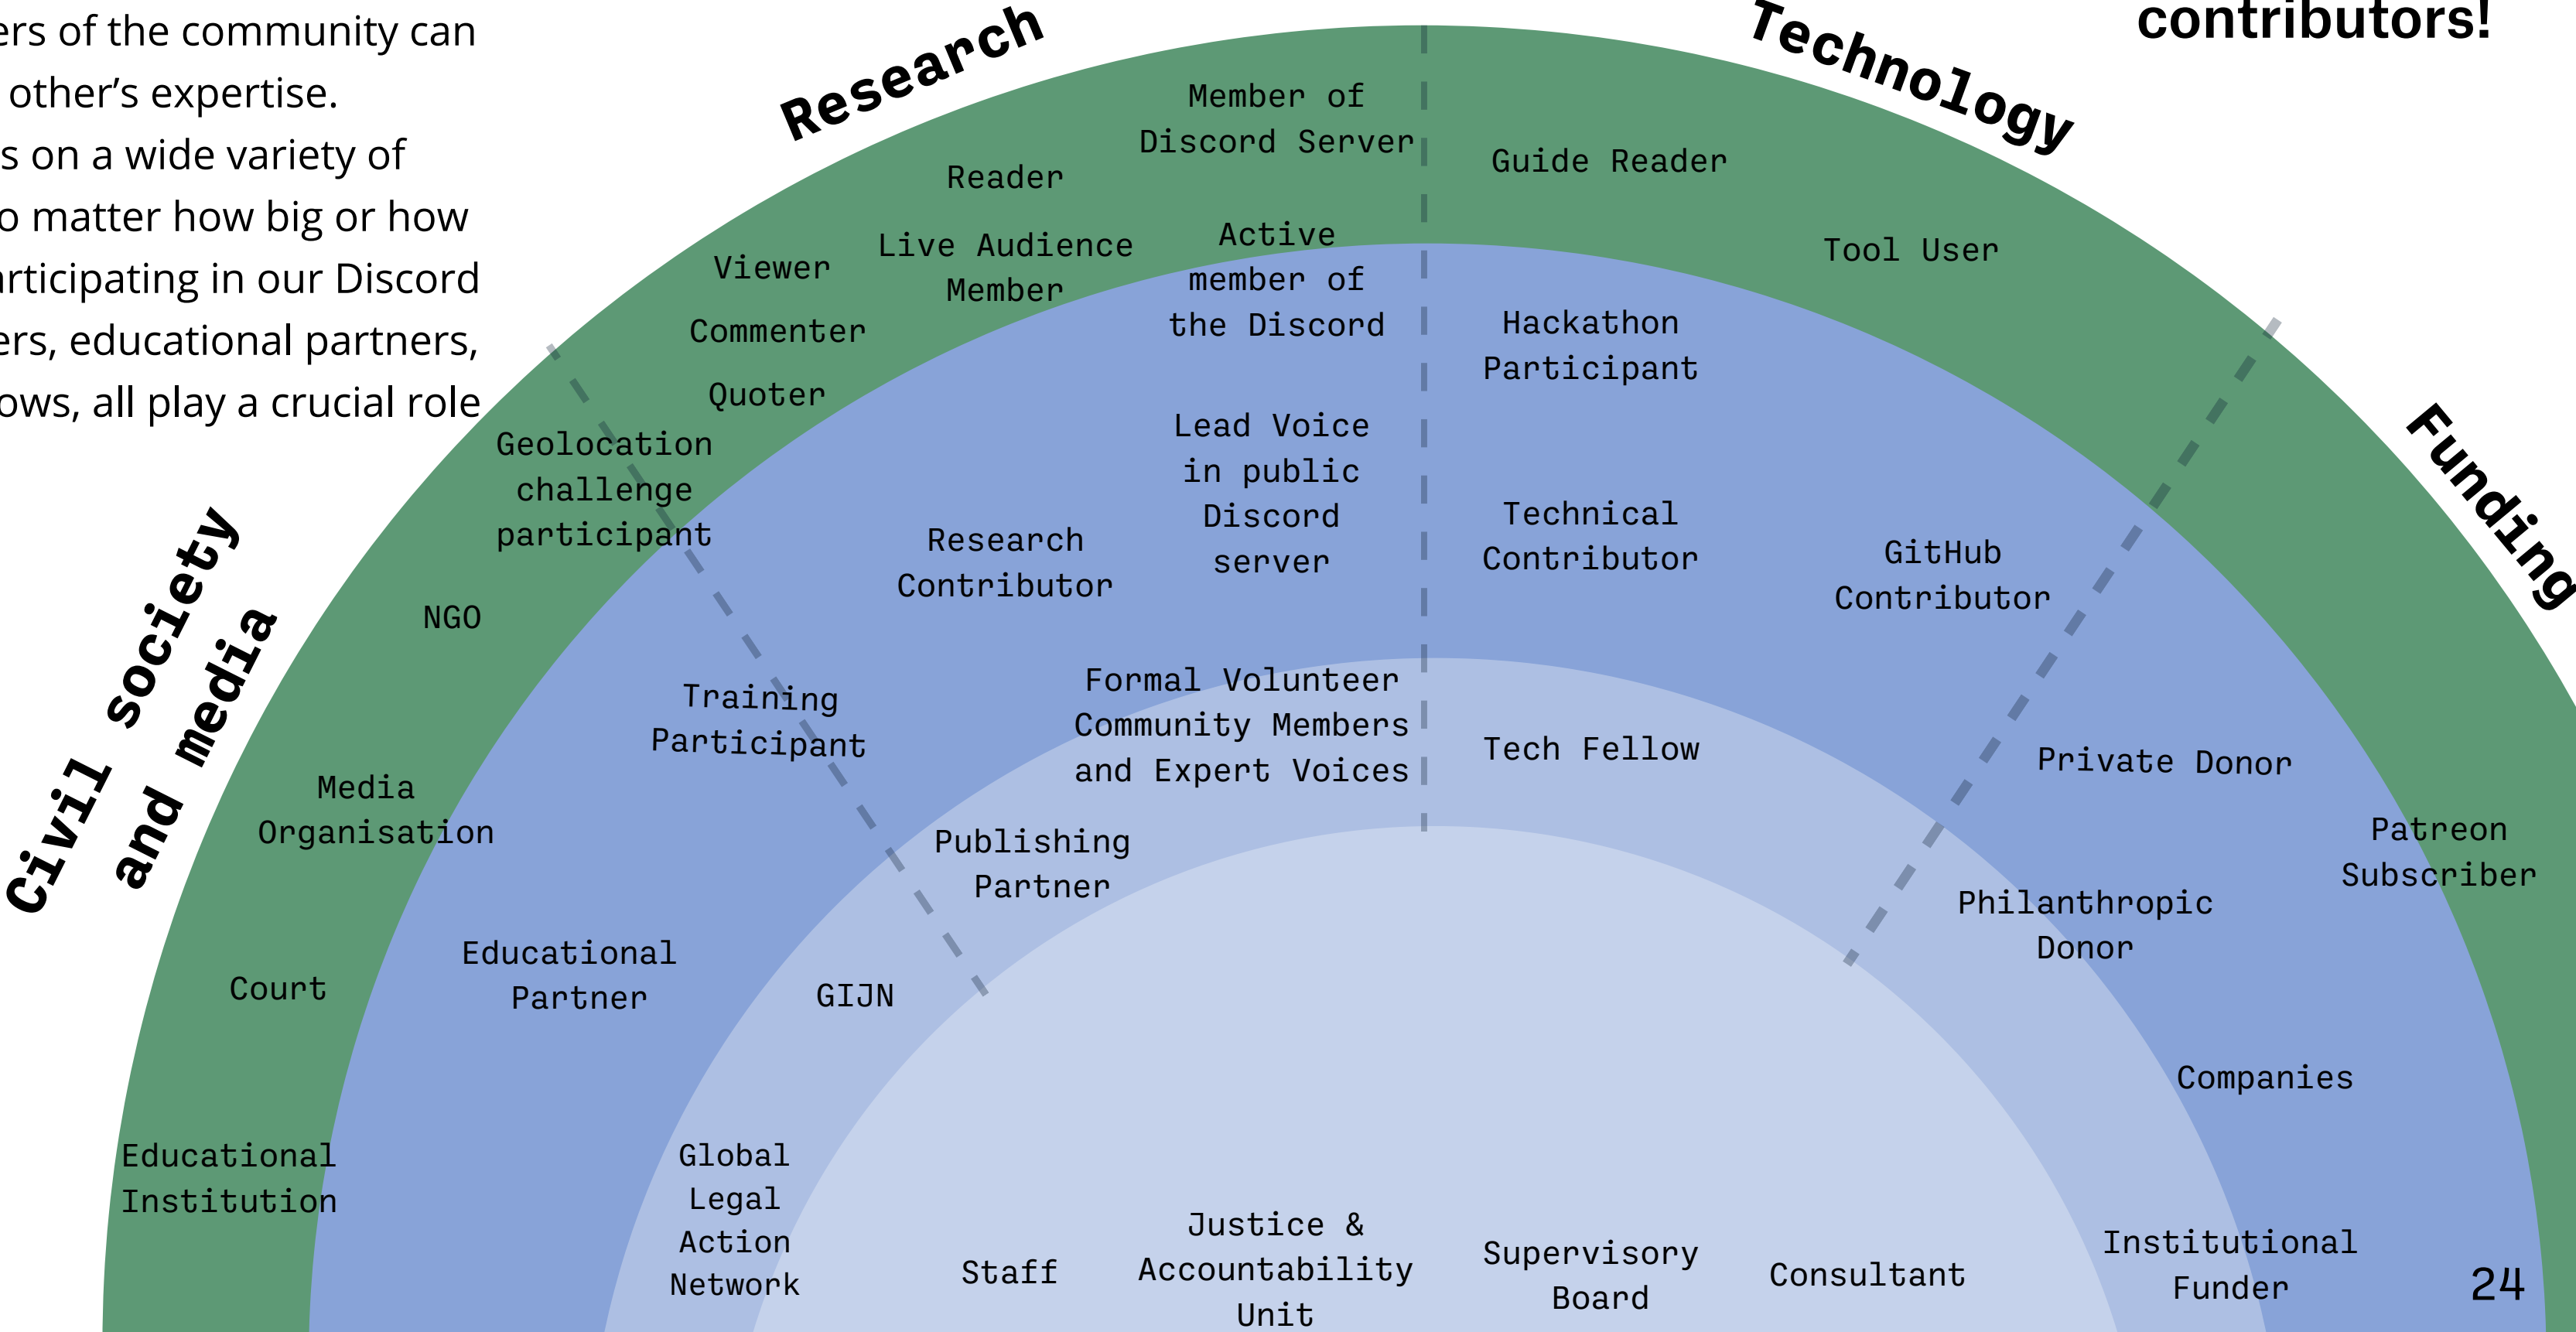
ers of the community can other's expertise. s on a wide variety of o matter how big or how rticipating in our Discord ers, educational partners, ows, all play a crucial role

contributors!

Research

Technology

Funding

Civil society and media

Member of Discord Server

Reader

Viewer

Live Audience Member

Commenter

Quoter

Active member of the Discord

Guide Reader

Tool User

Hackathon Participant

Geolocation challenge participant

Lead Voice in public Discord server

Research Contributor

Technical Contributor

GitHub Contributor

NGO

Training Participant

Formal Volunteer Community Members and Expert Voices

Tech Fellow

Private Donor

Media Organisation

Publishing Partner

Patreon Subscriber

Philanthropic Donor

Educational Partner

Court

GIJN

Companies

Educational Institution

Global Legal Action Network

Staff

Justice & Accountability Unit

Supervisory Board

Consultant

Institutional Funder

24